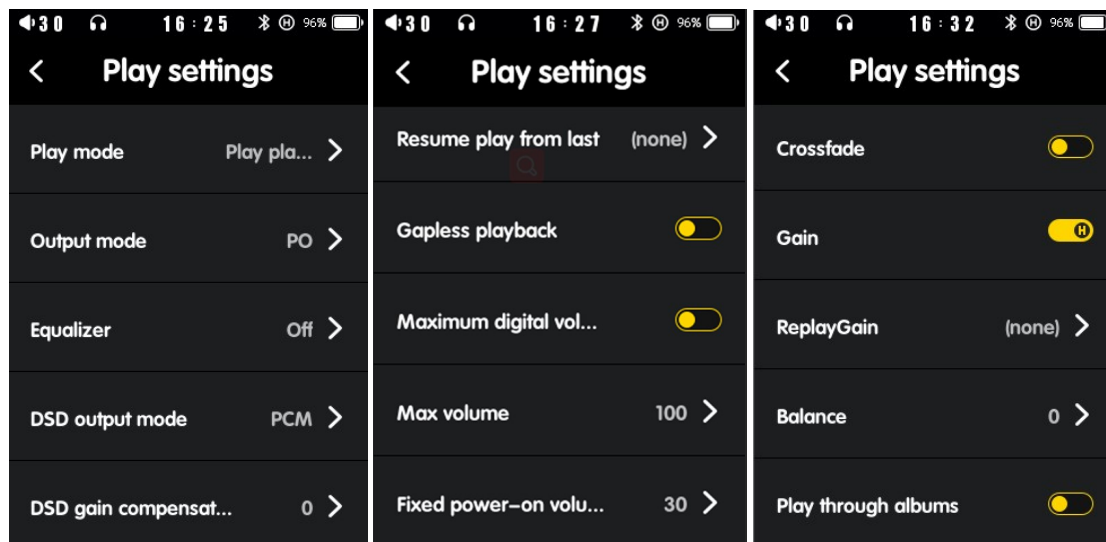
30 16:25 96%

Play settings

Play mode Play pla...

Output mode PO

Equalizer Off

DSD output mode PCM

DSD gain compensat... 0

30 16:27 96%

Play settings

Resume play from last (none)

Gapless playback

Maximum digital vol...

Max volume 100

Fixed power-on volu... 30

30 16:32 96%

Play settings

Crossfade

Gain H

ReplayGain (none)

Balance 0

Play through albums